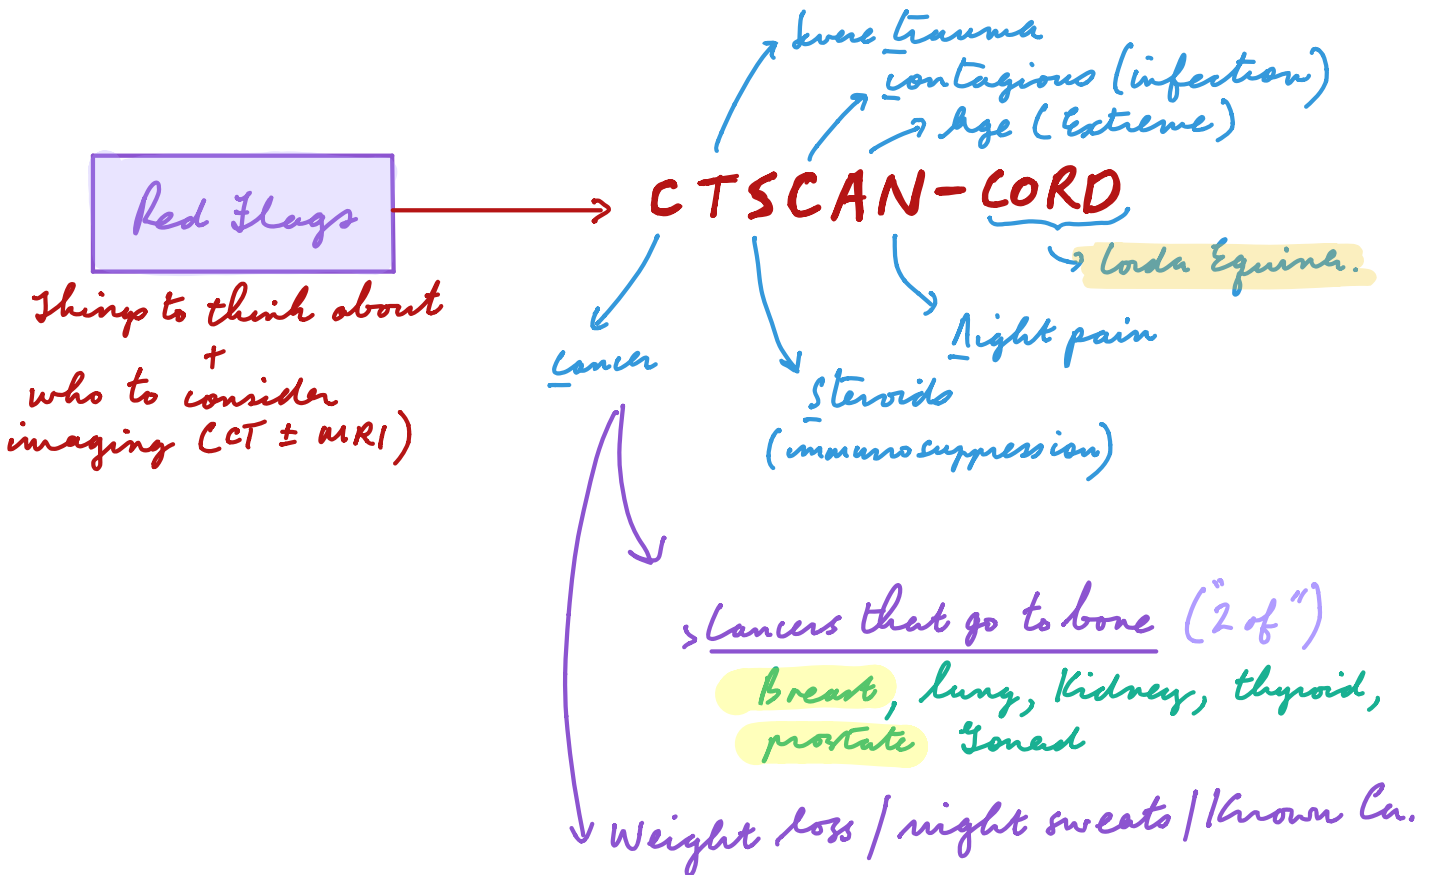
Red Flags

Things to think about + who to consider imaging (CT ± MRI)

CTSCAN-CORD

Severe trauma

contagious (infection)

Age (Extreme)

Coda Equina.

Night pain

Steroids (immunosuppression)

Cancer

Cancers that go to bone ("2 of")

Breast, lung, Kidney, thyroid, prostate Gonad

Weight loss / night sweats / Known Ca.